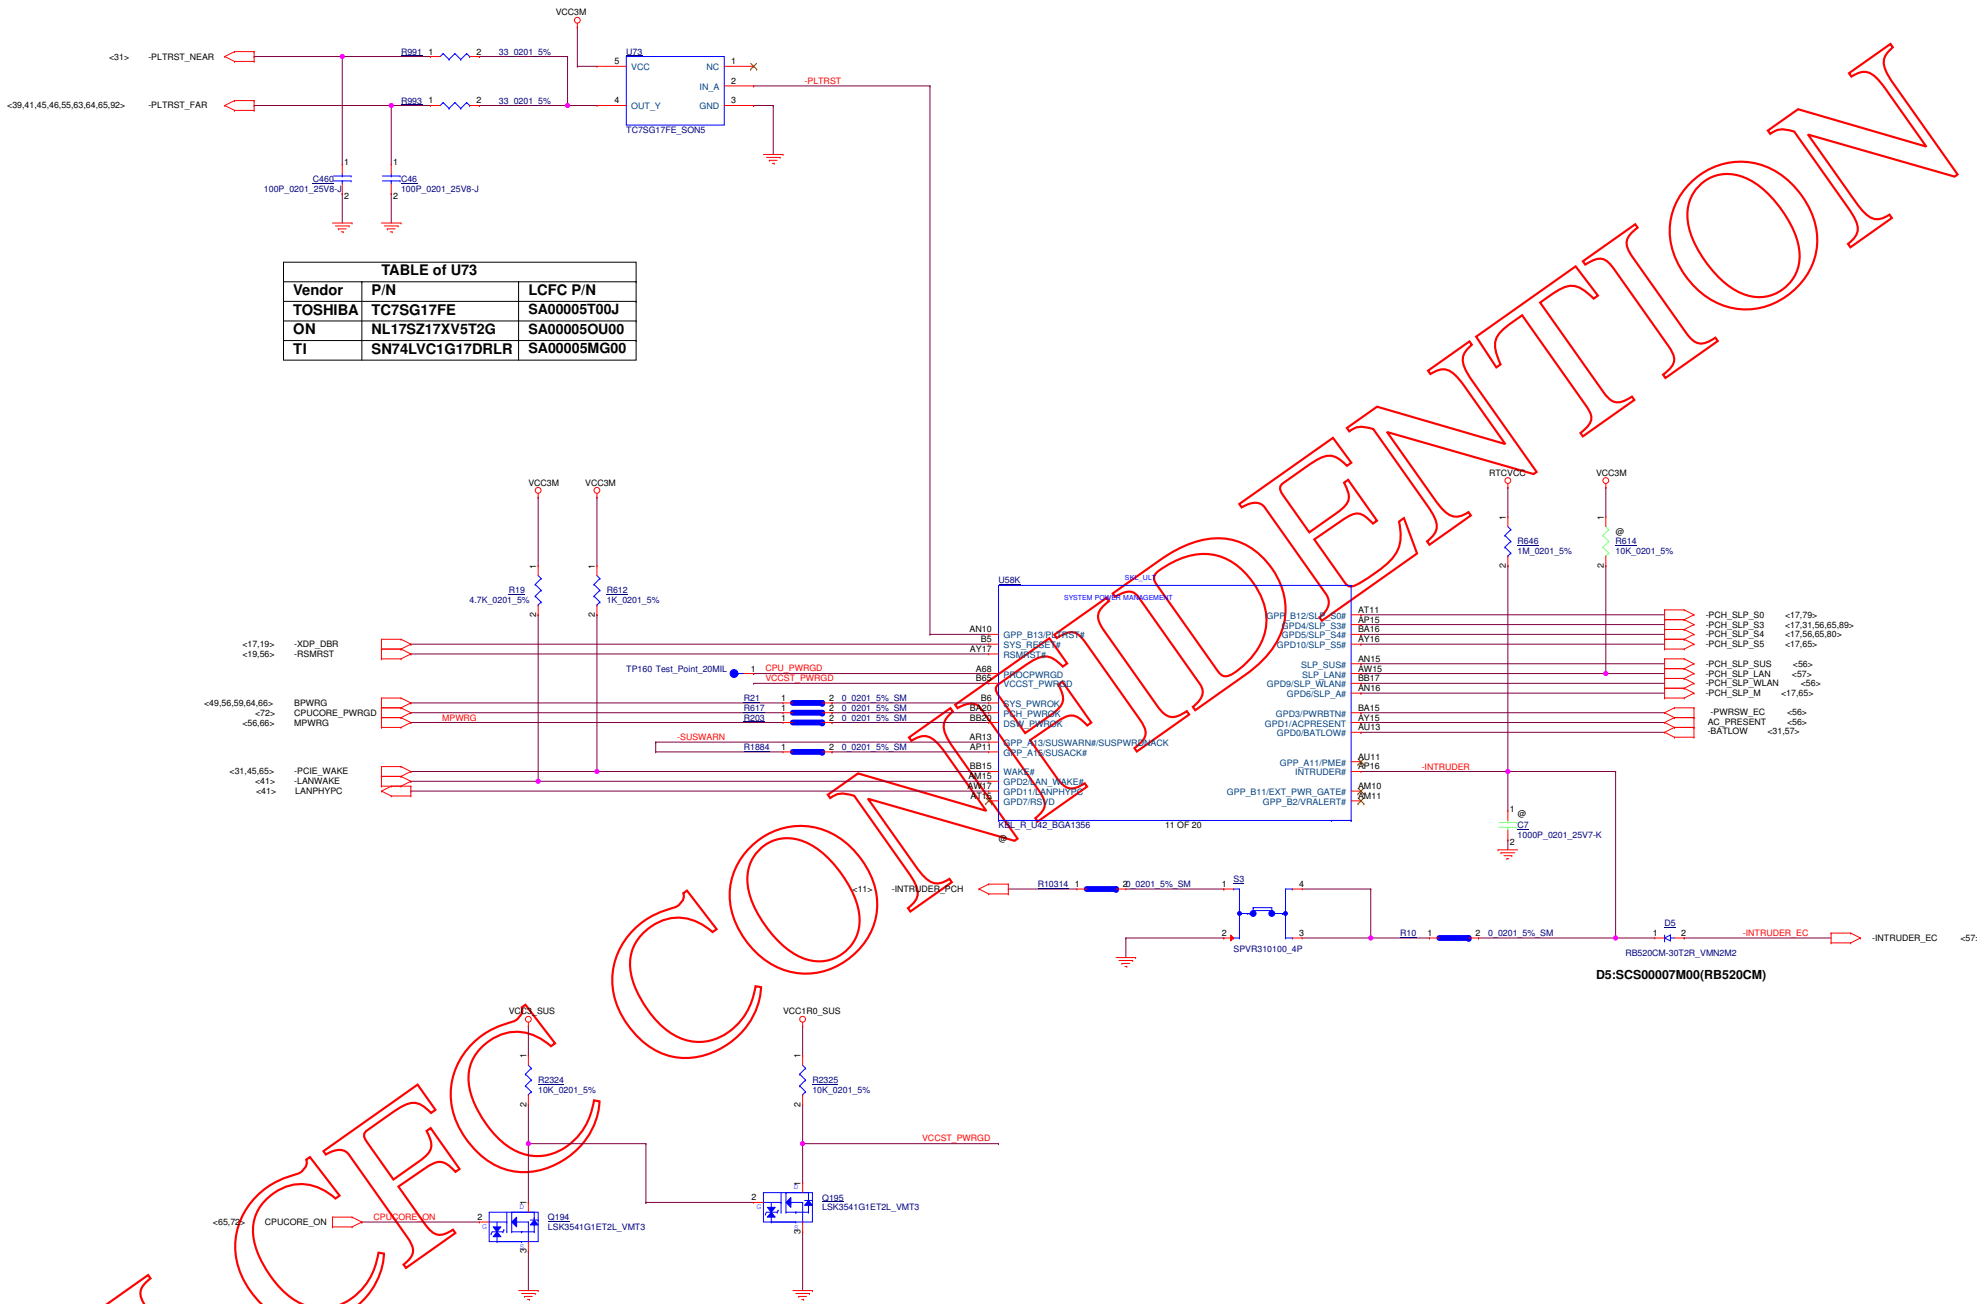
VCC3M

<31> -PLTRST_NEAR
R991 1 2 33_0201_5%
U73
5 VCC NC 1
IN_A 2 -PLTRST
<39,41,45,46,55,63,64,65,92> -PLTRST_FAR
R993 1 2 33_0201_5%
4 OUT_Y GND 3
TC7SG17FE_SON5

C460 100P_0201_25V8-J
C46 100P_0201_25V8-J

| TABLE of U73 | | |
|---|---|---|
| Vendor | P/N | LCFC P/N |
| TOSHIBA | TC7SG17FE | SA00005T00J |
| ON | NL17SZ17XV5T2G | SA00005OU00 |
| TI | SN74LVC1G17DRLR | SA00005MG00 |

VCC3M VCC3M
R19 4.7K_0201_5%
R612 1K_0201_5%

RTCVCC VCC3M
R646 1M_0201_5%
@ R614 10K_0201_5%

U58K SKL_ULT
SYSTEM POWER MANAGEMENT

<17,19> -XDP_DBR AN10 B5 GPP_B13/PLTRST#
<19,56> -RSMRST AY17 SYS_RESET# RSMRST#
TP160 Test_Point_20MIL 1 CPU_PWRGD A68 PROCPWRGD
VCCST_PWRGD B65 VCCST_PWRGD
<49,56,59,64,66> BPWRG R21 1 2 0_0201_5%_SM B6 SYS_PWROK
<72> CPUCORE_PWRGD R617 1 2 0_0201_5%_SM BA20 PCH_PWROK
<56,66> MPWRG MPWRG R203 1 2 0_0201_5%_SM BB20 DSW_PWROK
-SUSWARN AR13 GPP_A13/SUSWARN#/SUSPWRDNACK
R1884 1 2 0_0201_5%_SM AP11 GPP_A15/SUSACK#
<31,45,65> -PCIE_WAKE BB15 WAKE#
<41> -LANWAKE AM15 GPD2/LAN_WAKE#
<41> LANPHYPC AW17 GPD11/LANPHYPC
AT15 GPD7/RSVD
KBL_R_U42_BGA1356 11 OF 20
@

GPP_B12/SLP_S0# AT11 -PCH_SLP_S0 <17,79>
GPD4/SLP_S3# AP15 -PCH_SLP_S3 <17,31,56,65,89>
GPD5/SLP_S4# BA16 -PCH_SLP_S4 <17,56,65,80>
GPD10/SLP_S5# AY16 -PCH_SLP_S5 <17,65>
SLP_SUS# AN15 -PCH_SLP_SUS <56>
SLP_LAN# AW15 -PCH_SLP_LAN <57>
GPD9/SLP_WLAN# BB17 -PCH_SLP_WLAN <56>
GPD6/SLP_A# AN16 -PCH_SLP_M <17,65>
GPD3/PWRBTN# BA15 -PWRSW_EC <56>
GPD1/ACPRESENT AY15 AC_PRESENT <56>
GPD0/BATLOW# AU13 -BATLOW <31,57>
GPP_A11/PME# AU11
INTRUDER# AP16 -INTRUDER
GPP_B11/EXT_PWR_GATE# AM10
GPP_B2/VRALERT# AM11

@ C7 1000P_0201_25V7-K

<11> -INTRUDER_PCH R10314 1 2 0_0201_5%_SM 1 S3 4
2 3 SPVR310100_4P
R10 1 2 0_0201_5%_SM
D5 1 2 -INTRUDER_EC -INTRUDER_EC <57>
RB520CM-30T2R_VMN2M2
D5:SCS00007M00(RB520CM)

VCC3_SUS VCC1R0_SUS
R2324 10K_0201_5%
R2325 10K_0201_5%
VCCST_PWRGD
<65,72> CPUCORE_ON CPUCORE_ON
Q194 LSK3541G1ET2L_VMT3
Q195 LSK3541G1ET2L_VMT3

LCFC CONFIDENTION